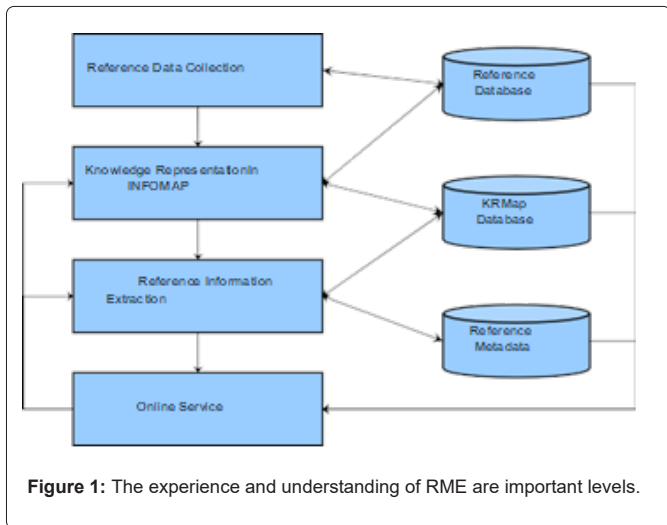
Reference Data Collection

Knowledge Representationin INFOMAP

Reference Information Extraction

Online Service

Reference Database

KRMap Database

Reference Metadata

**Figure 1:** The experience and understanding of RME are important levels.